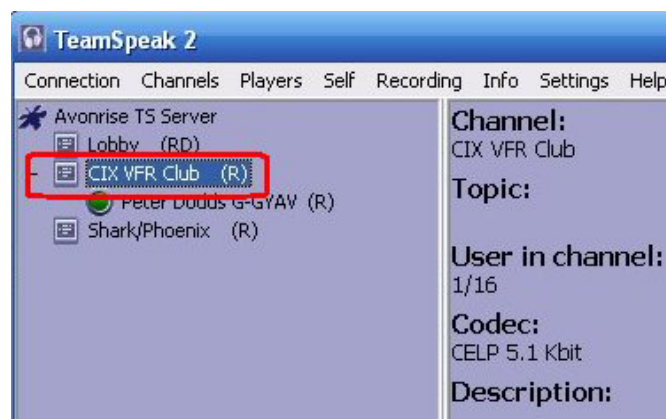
TeamSpeak 2

Connection Channels Players Self Recording Info Settings Help

Avonrise TS Server
Lobby (RD)
CIX VFR Club (R)
Peter Dudds G-GYAV (R)
Shark/Phoenix (R)

Channel:
CIX VFR Club
Topic:

User in channel:
1/16
Codec:
CELP 5.1 Kbit
Description: